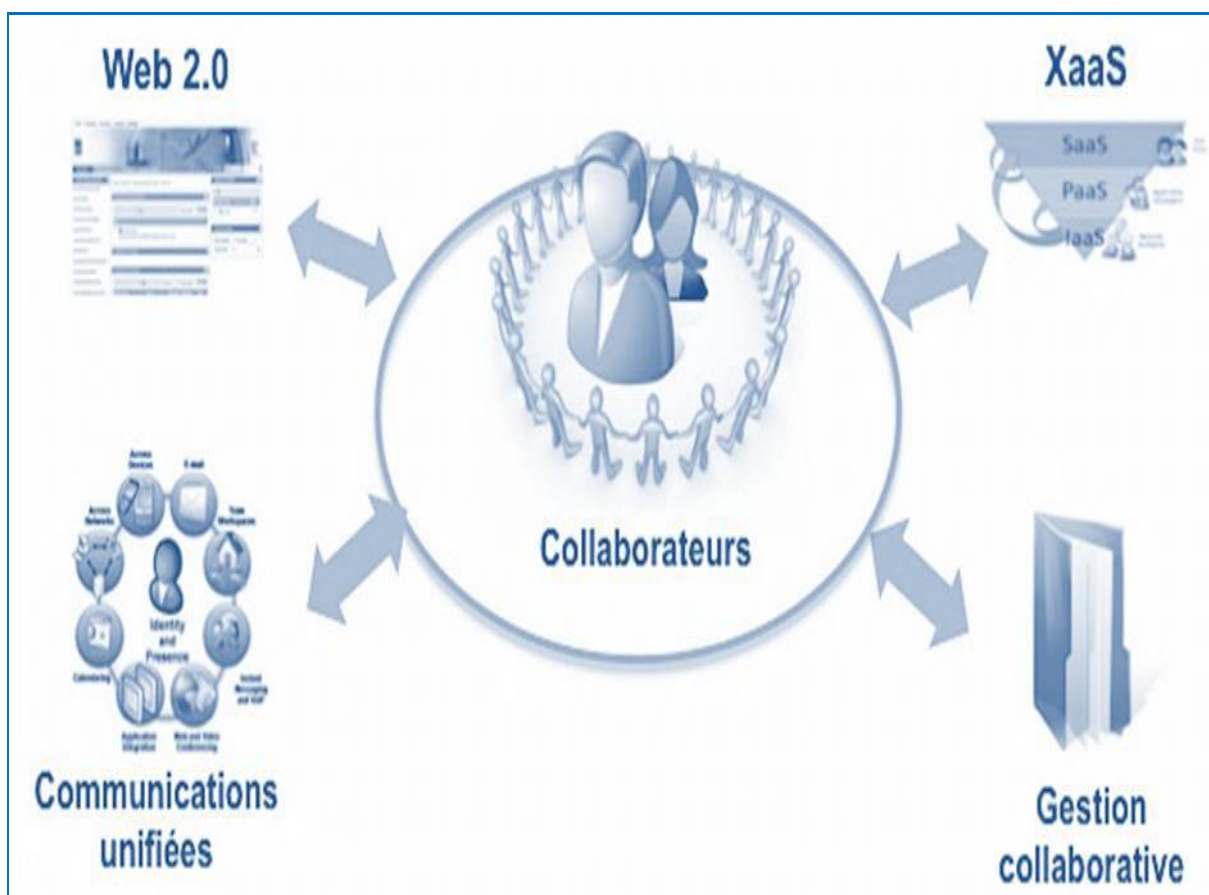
Web 2.0

XaaS

SaaS

PaaS

IaaS

Collaborateurs

Access Devices

E-mail

Team Workspaces

Access Networks

Identity and Presence

Calendaring

Application Integration

Web and Video Conferencing

Instant Messaging and VoIP

Communications unifiées

Gestion collaborative